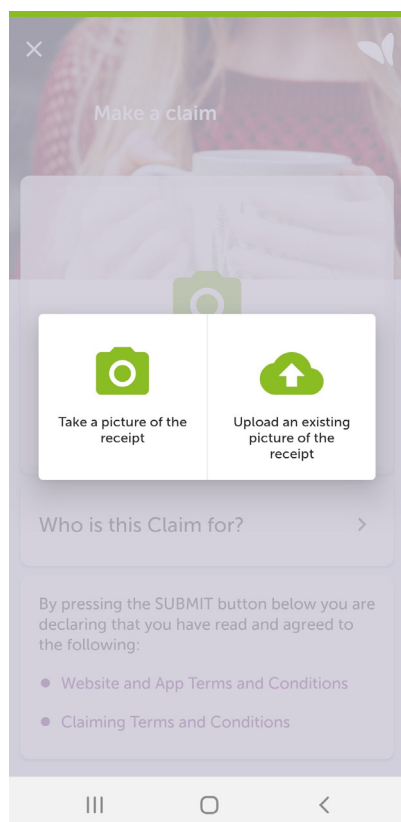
Make a claim

Take a picture of the receipt

Upload an existing picture of the receipt

Who is this Claim for?

By pressing the SUBMIT button below you are declaring that you have read and agreed to the following:

Website and App Terms and Conditions

Claiming Terms and Conditions